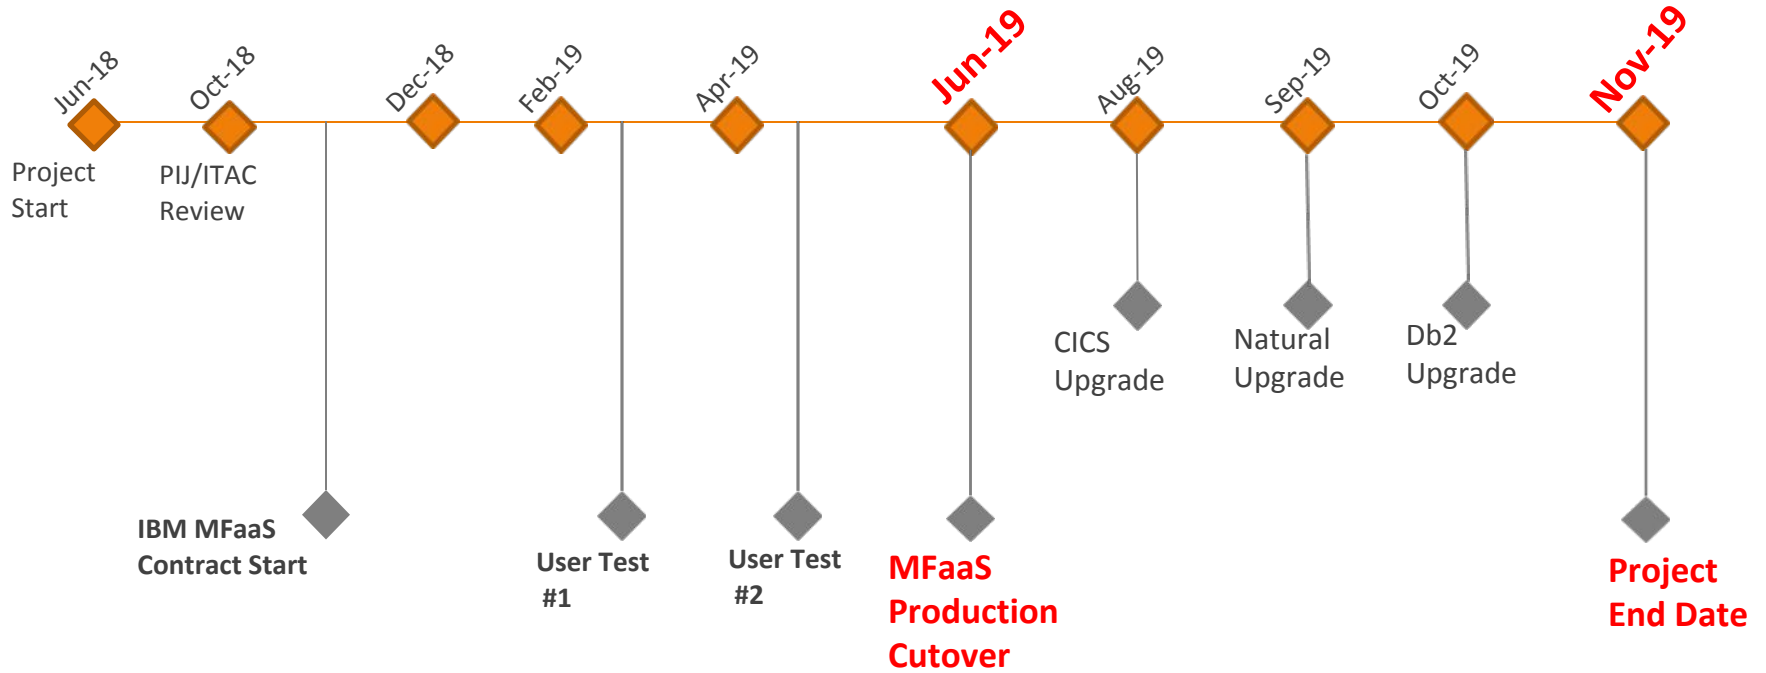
Jun-18
Oct-18
Dec-18
Feb-19
Apr-19
Jun-19
Aug-19
Sep-19
Oct-19
Nov-19

Project Start

PIJ/ITAC Review

CICS Upgrade

Natural Upgrade

Db2 Upgrade

IBM MFaaS Contract Start

User Test #1

User Test #2

MFaaS Production Cutover

Project End Date